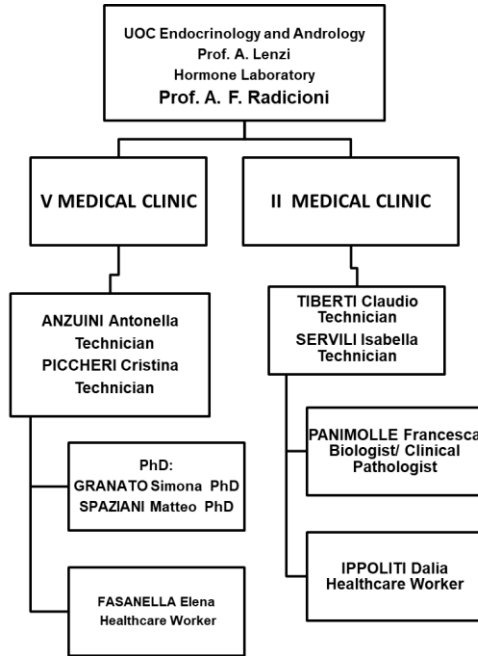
UOC Endocrinology and Andrology
Prof. A. Lenzi
Hormone Laboratory
Prof. A. F. Radicioni

V MEDICAL CLINIC

ANZUINI Antonella
Technician
PICCHERI Cristina
Technician

PhD:
GRANATO Simona PhD
SPAZIANI Matteo PhD

FASANELLA Elena
Healthcare Worker

II MEDICAL CLINIC

TIBERTI Claudio
Technician
SERVILI Isabella
Technician

PANIMOLLE Francesca
Biologist/ Clinical
Pathologist

IPPOLITI Dalia
Healthcare Worker